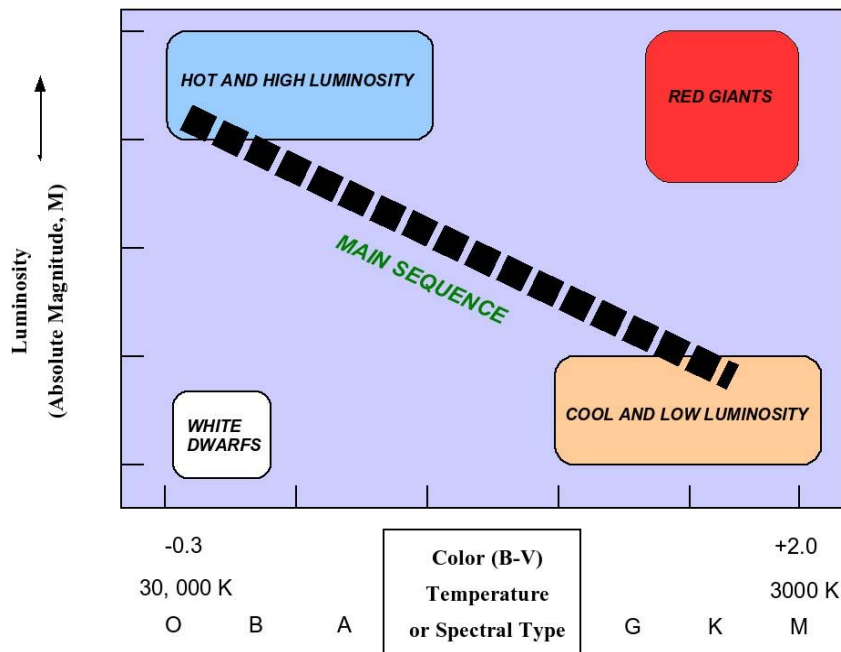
Luminosity
(Absolute Magnitude, M)

HOT AND HIGH LUMINOSITY

RED GIANTS

MAIN SEQUENCE

WHITE DWARFS

COOL AND LOW LUMINOSITY

-0.3
30, 000 K
O B A

Color (B-V)
Temperature
or Spectral Type

+2.0
3000 K
G K M